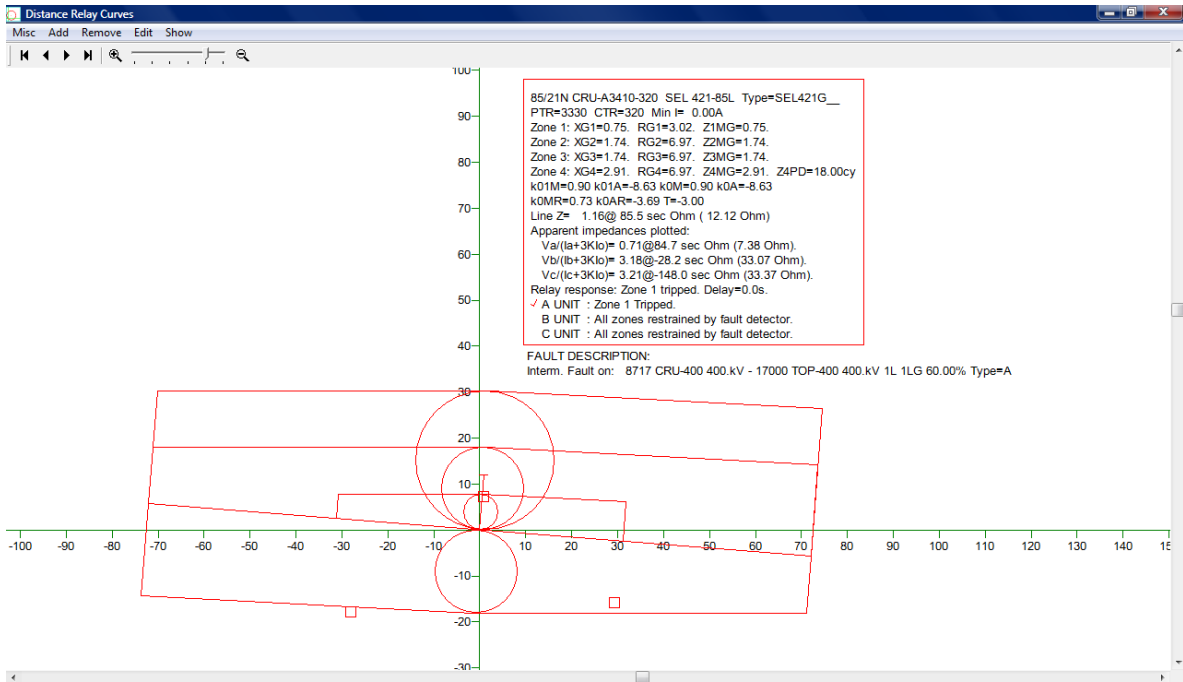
Distance Relay Curves

Misc Add Remove Edit Show

85/21N CRU-A3410-320 SEL 421-85L Type=SEL421G__
PTR=3330 CTR=320 Min I= 0.00A
Zone 1: XG1=0.75. RG1=3.02. Z1MG=0.75.
Zone 2: XG2=1.74. RG2=6.97. Z2MG=1.74.
Zone 3: XG3=1.74. RG3=6.97. Z3MG=1.74.
Zone 4: XG4=2.91. RG4=6.97. Z4MG=2.91. Z4PD=18.00cy
k01M=0.90 k01A=-8.63 k0M=0.90 k0A=-8.63
k0MR=0.73 k0AR=-3.69 T=-3.00
Line Z= 1.16@ 85.5 sec Ohm ( 12.12 Ohm)
Apparent impedances plotted:
Va/(Ia+3KIo)= 0.71@84.7 sec Ohm (7.38 Ohm).
Vb/(Ib+3KIo)= 3.18@-28.2 sec Ohm (33.07 Ohm).
Vc/(Ic+3KIo)= 3.21@-148.0 sec Ohm (33.37 Ohm).
Relay response: Zone 1 tripped. Delay=0.0s.
✓ A UNIT : Zone 1 Tripped.
B UNIT : All zones restrained by fault detector.
C UNIT : All zones restrained by fault detector.

FAULT DESCRIPTION:
Interm. Fault on: 8717 CRU-400 400.kV - 17000 TOP-400 400.kV 1L 1LG 60.00% Type=A

100
90
80
70
60
50
40
30
20
10
-10
-20
-30

-100 -90 -80 -70 -60 -50 -40 -30 -20 -10 0 10 20 30 40 50 60 70 80 90 100 110 120 130 140 15